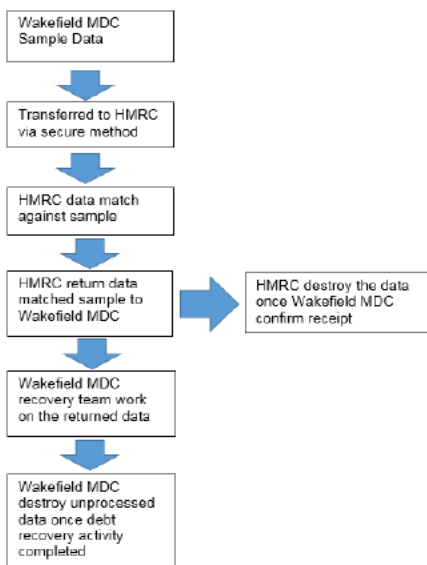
Wakefield MDC Sample Data

Transferred to HMRC via secure method

HMRC data match against sample

HMRC return data matched sample to Wakefield MDC

HMRC destroy the data once Wakefield MDC confirm receipt

Wakefield MDC recovery team work on the returned data

Wakefield MDC destroy unprocessed data once debt recovery activity completed